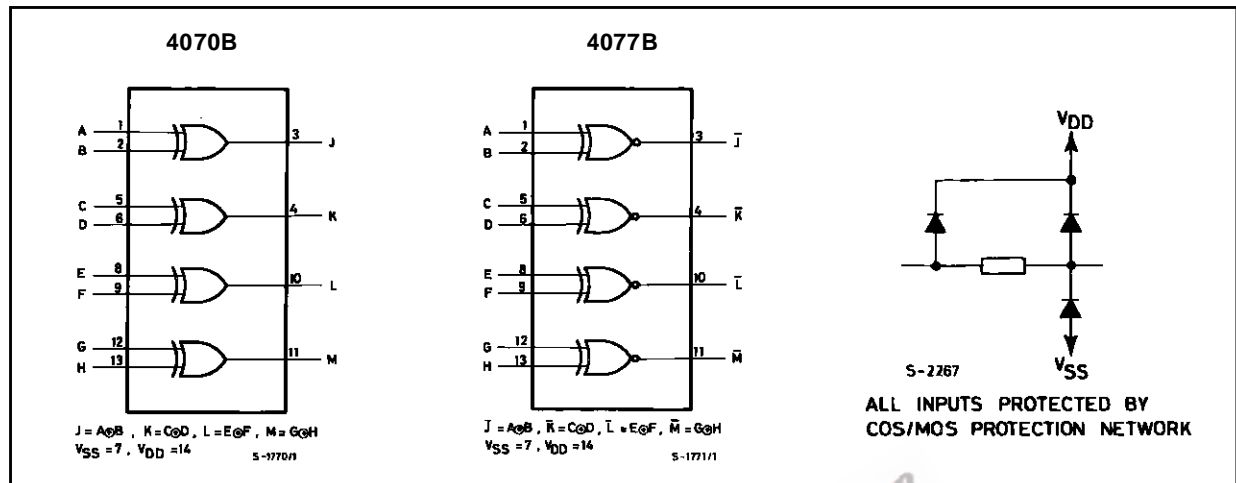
4070B

A 1
B 2
3 J
C 5
D 6
4 K
E 8
F 9
10 L
G 12
H 13
11 M

$J = A \oplus B$ , $K = C \oplus D$ , $L = E \oplus F$ , $M = G \oplus H$
$V_{SS} = 7$ , $V_{DD} = 14$
S-1770/1

4077B

A 1
B 2
3 $\bar{J}$
C 5
D 6
4 $\bar{K}$
E 8
F 9
10 $\bar{L}$
G 12
H 13
11 $\bar{M}$

$\bar{J} = A \oplus B$ , $\bar{K} = C \oplus D$ , $\bar{L} = E \oplus F$ , $\bar{M} = G \oplus H$
$V_{SS} = 7$ , $V_{DD} = 14$
S-1771/1

$V_{DD}$
$V_{SS}$
S-2267
ALL INPUTS PROTECTED BY COS/MOS PROTECTION NETWORK